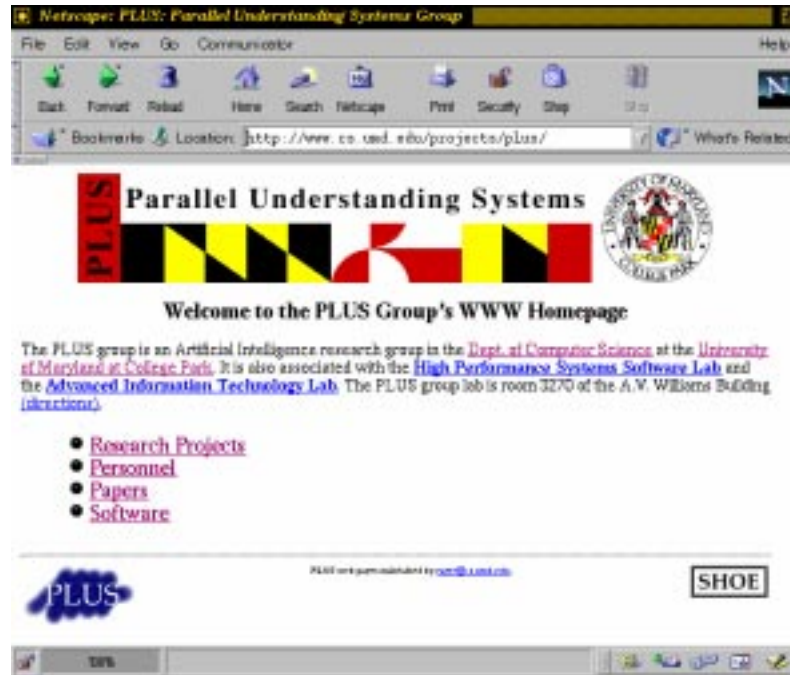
Netscape: PLUS: Parallel Understanding Systems Group

File Edit View Go Communicator Help

Back Forward Reload Home Search Netscape Print Security Shop Stop

Bookmarks Location: http://www.cs.umd.edu/projects/plus/ What's Related

PLUS Parallel Understanding Systems

UNIVERSITY OF MARYLAND COLLEGE PARK

Welcome to the PLUS Group's WWW Homepage

The PLUS group is an Artificial Intelligence research group in the Dept. of Computer Science at the University of Maryland at College Park. It is also associated with the High Performance Systems Software Lab and the Advanced Information Technology Lab. The PLUS group lab is room 3270 of the A.V. Williams Building (directions).

- Research Projects
- Personnel
- Papers
- Software

PLUS

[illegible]

SHOE

10%